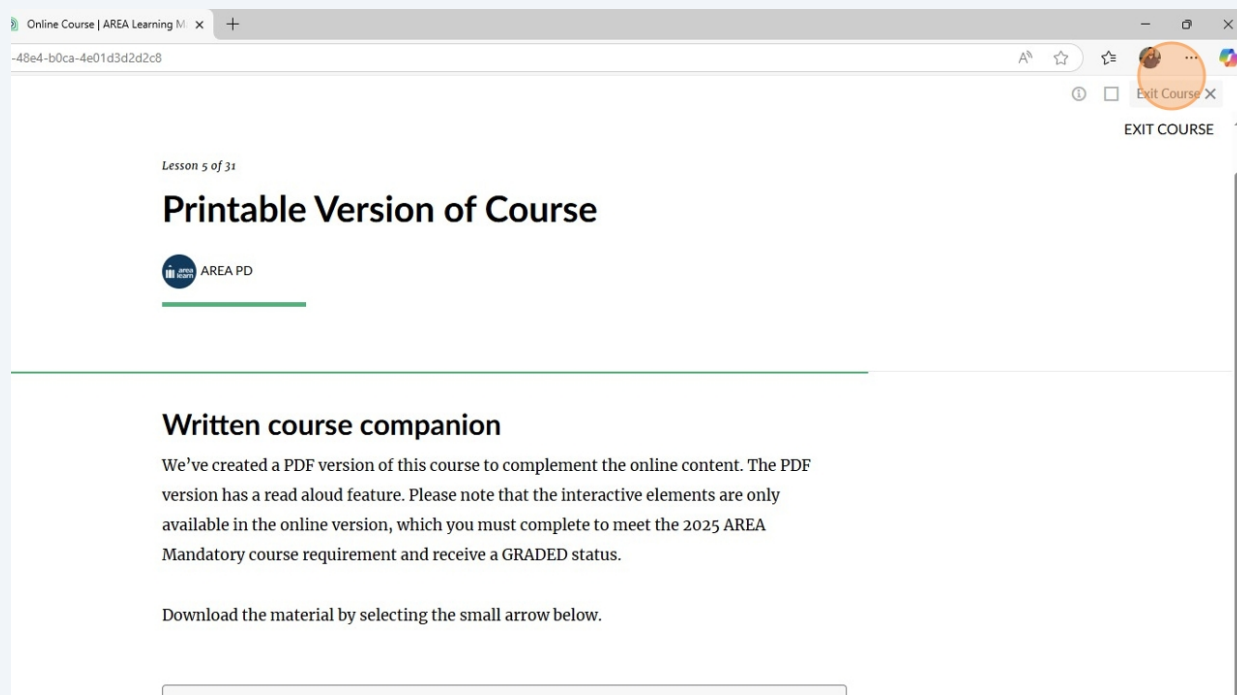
Online Course | AREA Learning M

-48e4-b0ca-4e01d3d2d2c8

Exit Course

EXIT COURSE

Lesson 5 of 31

Printable Version of Course

area learn AREA PD

Written course companion

We've created a PDF version of this course to complement the online content. The PDF version has a read aloud feature. Please note that the interactive elements are only available in the online version, which you must complete to meet the 2025 AREA Mandatory course requirement and receive a GRADED status.

Download the material by selecting the small arrow below.